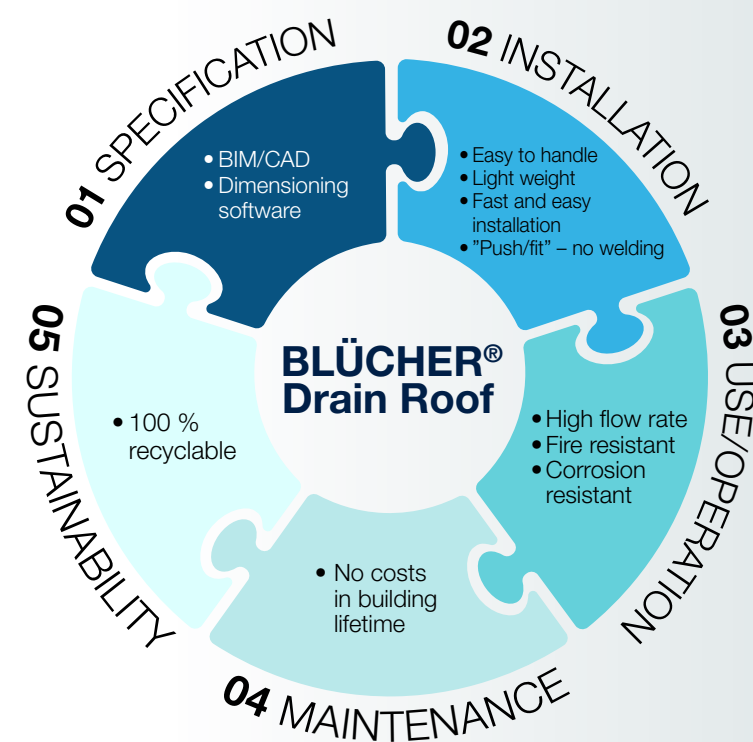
01 SPECIFICATION

• BIM/CAD
• Dimensioning software

02 INSTALLATION

• Easy to handle
• Light weight
• Fast and easy installation
• "Push/fit" – no welding

BLÜCHER®
Drain Roof

03 USE/OPERATION

• High flow rate
• Fire resistant
• Corrosion resistant

04 MAINTENANCE

• No costs in building lifetime

05 SUSTAINABILITY

• 100 % recyclable